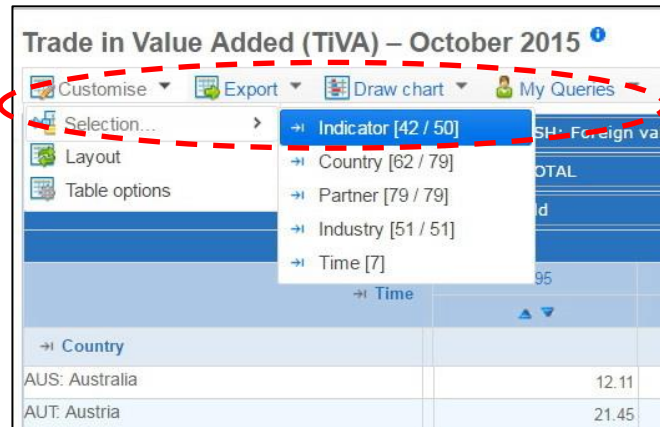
Trade in Value Added (TiVA) – October 2015

Customise ▾ Export ▾ Draw chart ▾ My Queries

Selection... ›
Layout
Table options

Indicator [42 / 50]
Country [62 / 79]
Partner [79 / 79]
Industry [51 / 51]
Time [7]

SH: Foreign va
OTAL
ld

Time
95

Country
AUS: Australia 12.11
AUT: Austria 21.45